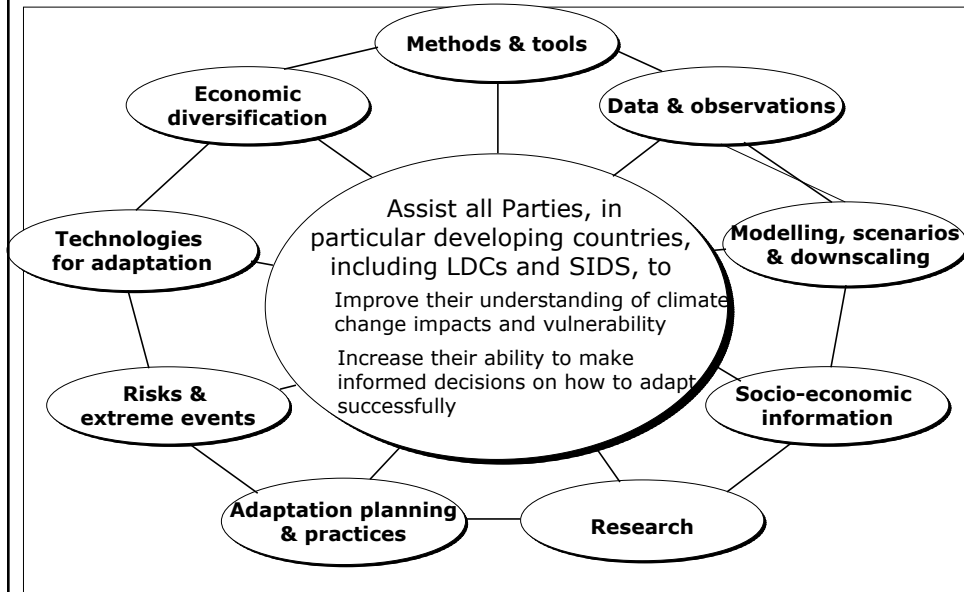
Methods & tools

Economic diversification

Data & observations

Assist all Parties, in particular developing countries, including LDCs and SIDS, to

Improve their understanding of climate change impacts and vulnerability

Increase their ability to make informed decisions on how to adapt successfully

Technologies for adaptation

Modelling, scenarios & downscaling

Socio-economic information

Risks & extreme events

Adaptation planning & practices

Research